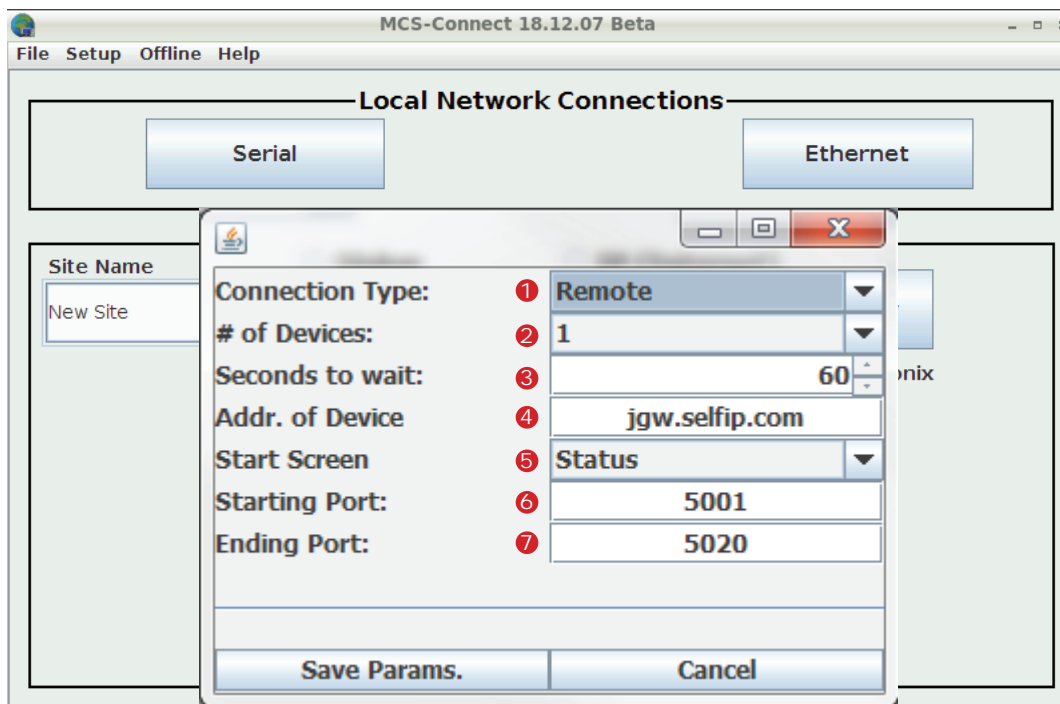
MCS-Connect 18.12.07 Beta

File Setup Offline Help

Local Network Connections

Serial

Ethernet

Site Name

New Site

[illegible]nix

Connection Type: ❶ Remote

# of Devices: ❷ 1

Seconds to wait: ❸ 60

Addr. of Device ❹ jgw.selfip.com

Start Screen ❺ Status

Starting Port: ❻ 5001

Ending Port: ❼ 5020

Save Params.

Cancel